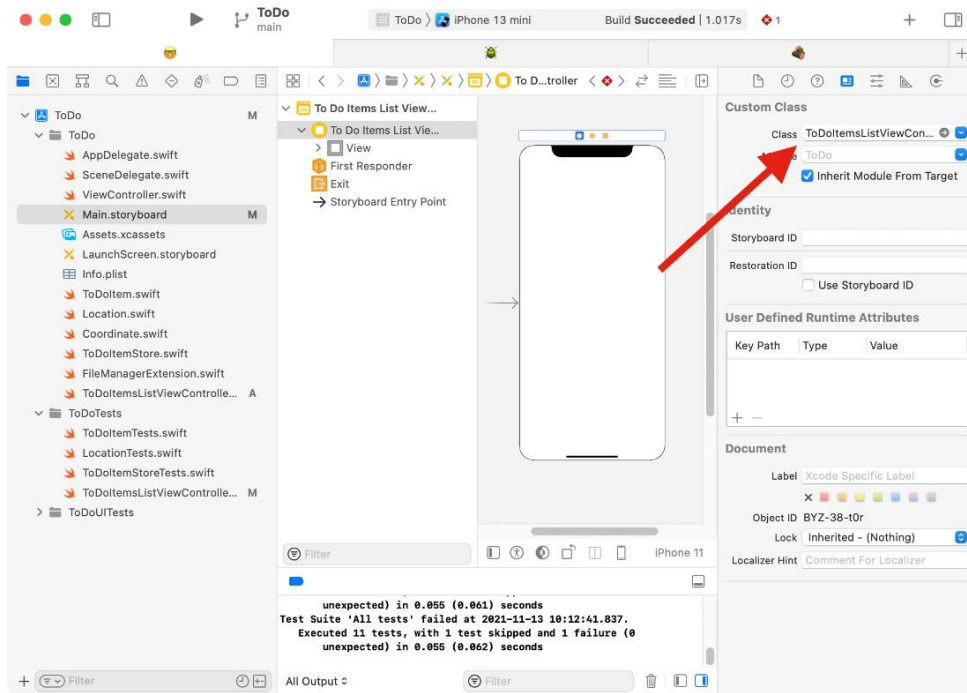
ToDo
main

ToDo 〉 iPhone 13 mini

Build Succeeded | 1.017s

1

ToDo M
ToDo
AppDelegate.swift
SceneDelegate.swift
ViewController.swift
Main.storyboard M
Assets.xcassets
LaunchScreen.storyboard
Info.plist
ToDoItem.swift
Location.swift
Coordinate.swift
ToDoItemStore.swift
FileManagerExtension.swift
ToDoItemsListViewControlle... A
ToDoTests
ToDoItemTests.swift
LocationTests.swift
ToDoItemStoreTests.swift
ToDoItemsListViewControlle... M
ToDoUITests

Filter

To D...troller

To Do Items List View...
To Do Items List Vie...
View
First Responder
Exit
Storyboard Entry Point

Filter

iPhone 11

unexpected) in 0.055 (0.061) seconds
Test Suite 'All tests' failed at 2021-11-13 10:12:41.837.
Executed 11 tests, with 1 test skipped and 1 failure (0 unexpected) in 0.055 (0.062) seconds

All Output

Filter

Custom Class
Class ToDoItemsListViewCon...
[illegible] ToDo
Inherit Module From Target

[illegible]dentity
Storyboard ID
Restoration ID
Use Storyboard ID

User Defined Runtime Attributes
Key Path
Type
Value

Document
Label Xcode Specific Label
Object ID BYZ-38-t0r
Lock Inherited - (Nothing)
Localizer Hint Comment For Localizer